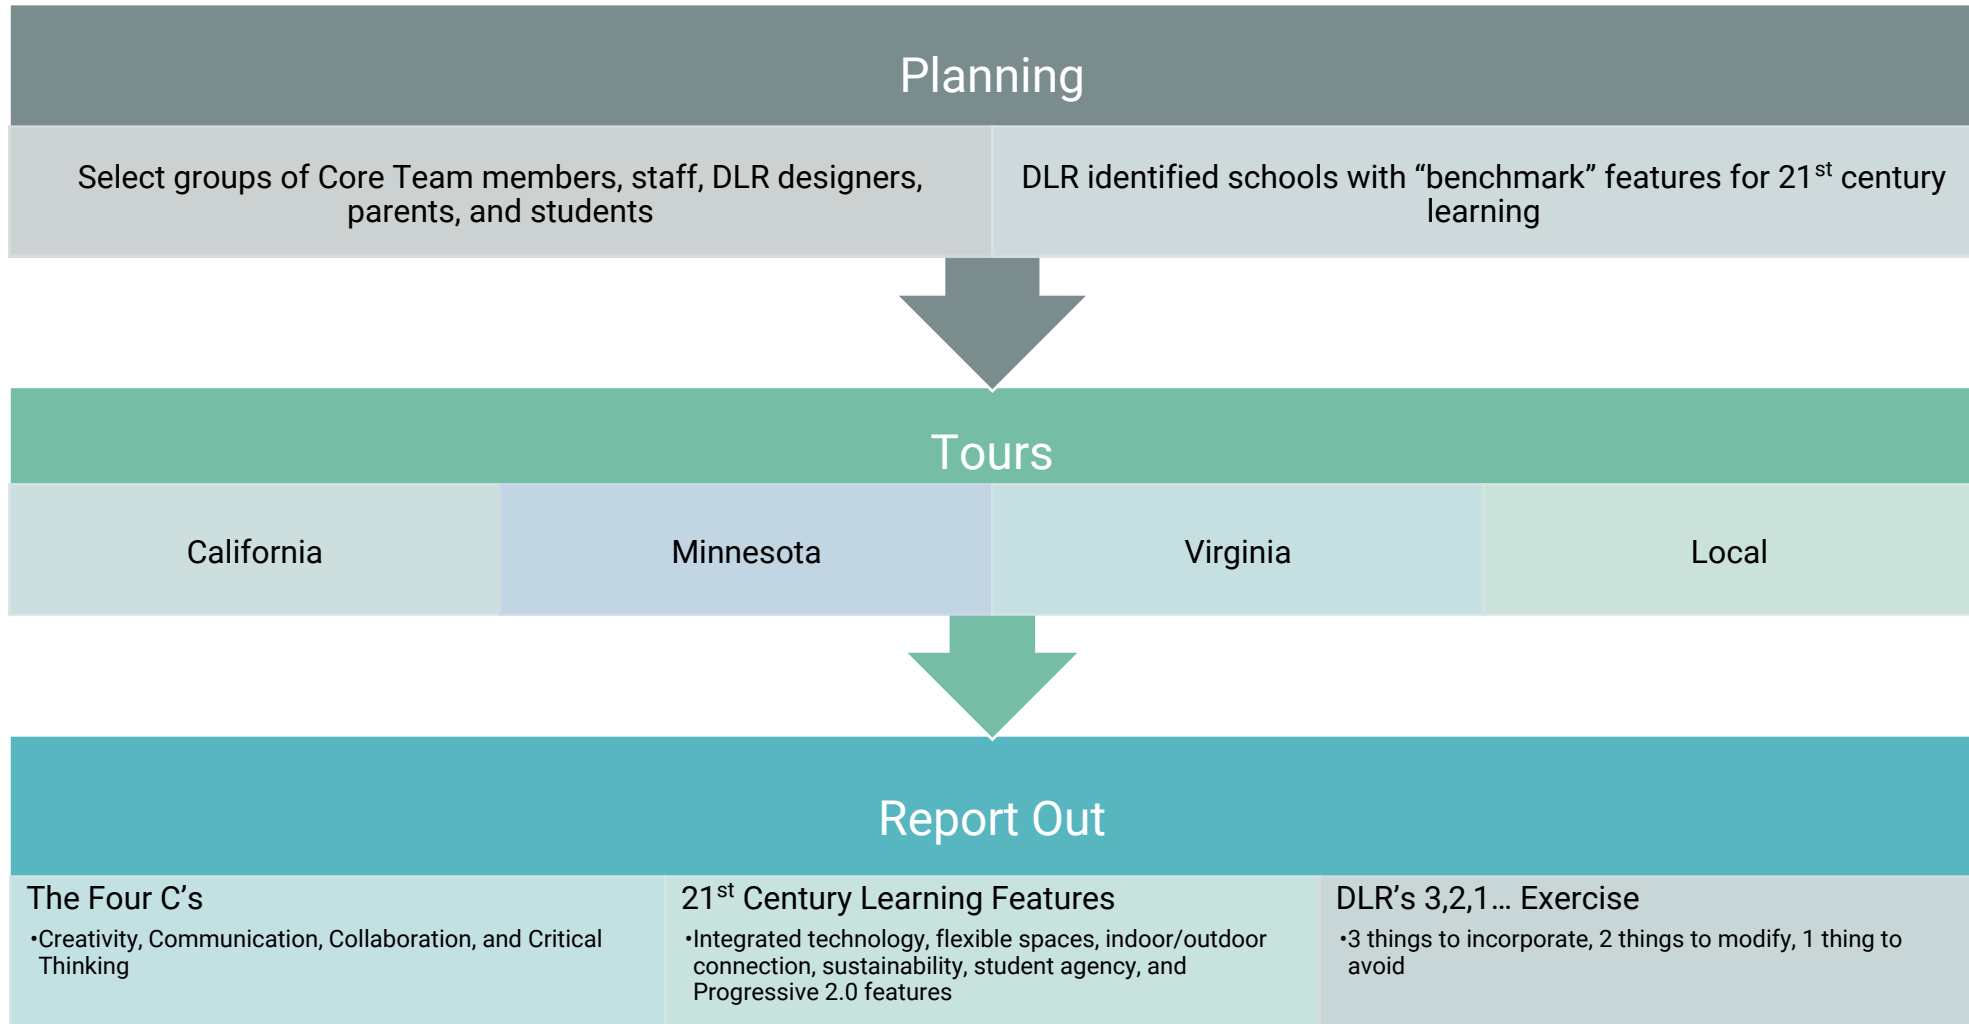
Planning

Select groups of Core Team members, staff, DLR designers, parents, and students

DLR identified schools with “benchmark” features for 21$^{st}$ century learning

Tours

California

Minnesota

Virginia

Local

Report Out

The Four C’s

•Creativity, Communication, Collaboration, and Critical Thinking

21$^{st}$ Century Learning Features

•Integrated technology, flexible spaces, indoor/outdoor connection, sustainability, student agency, and Progressive 2.0 features

DLR’s 3,2,1… Exercise

•3 things to incorporate, 2 things to modify, 1 thing to avoid